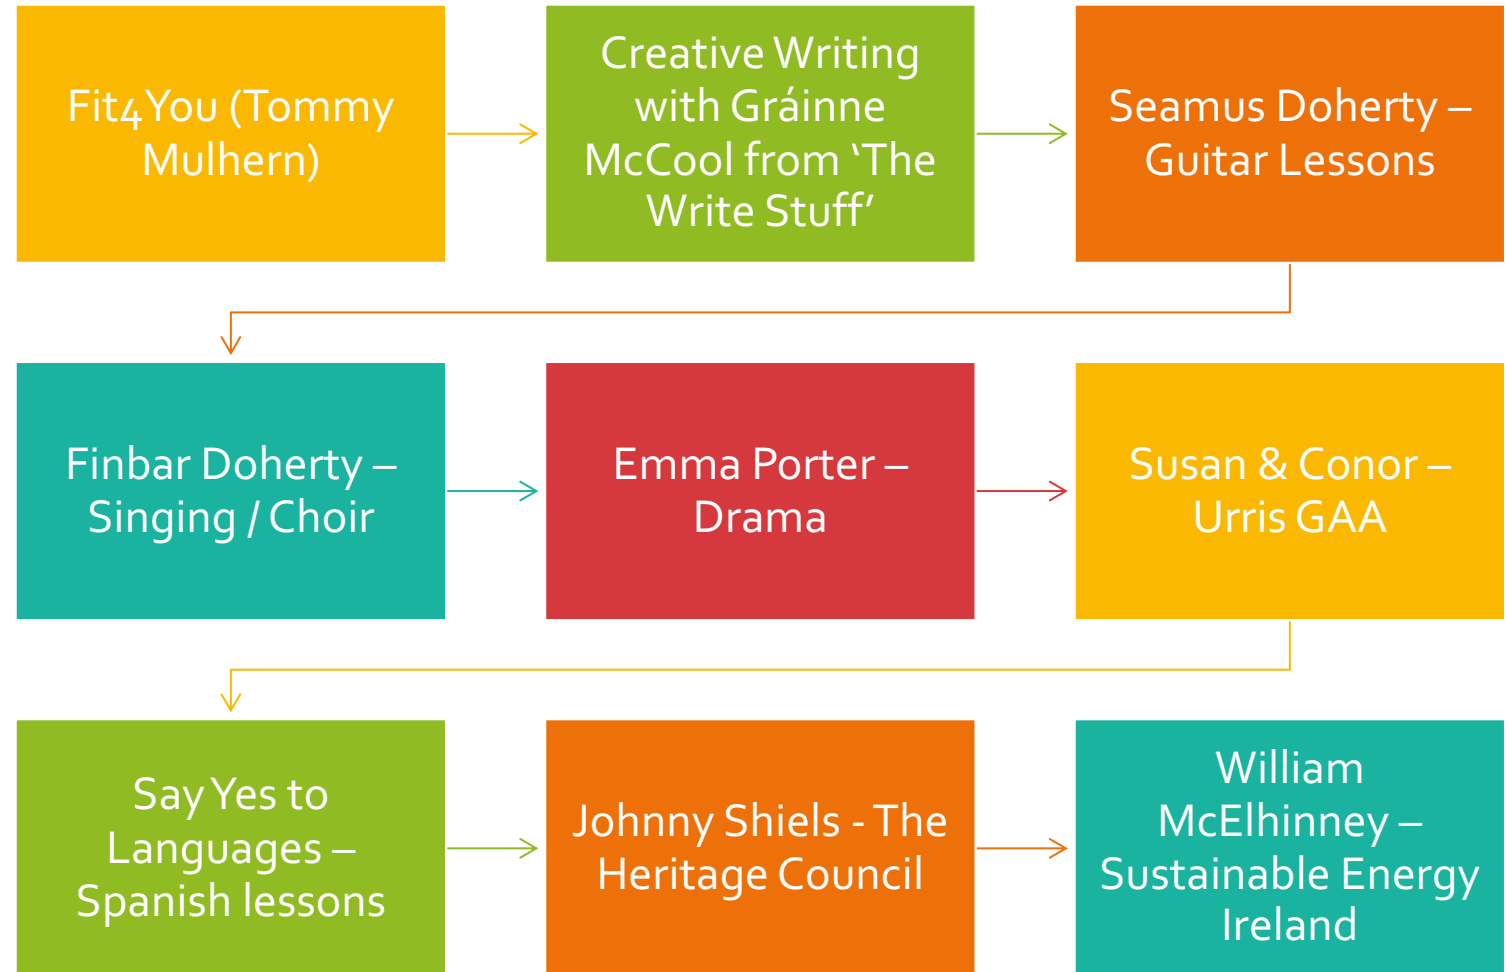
Fit4You (Tommy Mulhern)

Creative Writing with Gráinne McCool from 'The Write Stuff'

Seamus Doherty – Guitar Lessons

Finbar Doherty – Singing / Choir

Emma Porter – Drama

Susan & Conor – Urris GAA

Say Yes to Languages – Spanish lessons

Johnny Shiels - The Heritage Council

William McElhinney – Sustainable Energy Ireland